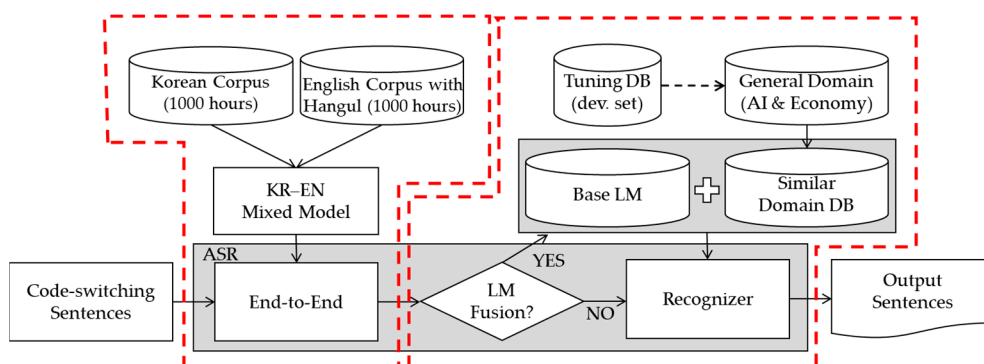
Korean Corpus (1000 hours)

English Corpus with Hangul (1000 hours)

KR–EN Mixed Model

Tuning DB (dev. set)

General Domain (AI & Economy)

Base LM

Similar Domain DB

ASR

Code-switching Sentences

End-to-End

LM Fusion?

YES

NO

Recognizer

Output Sentences